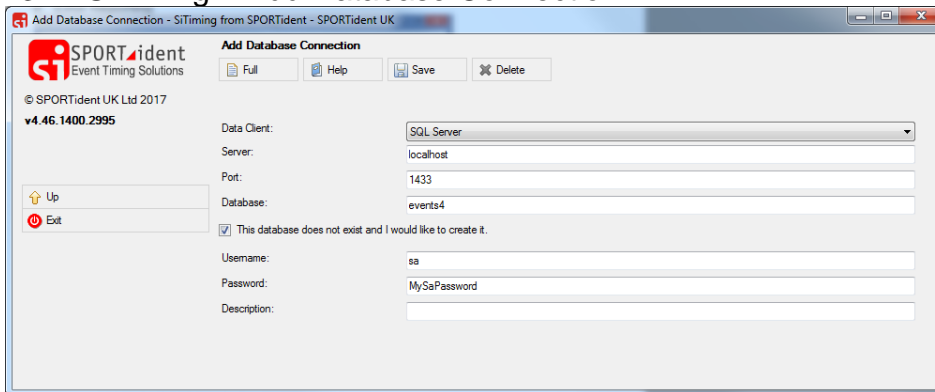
Add Database Connection - SiTiming from SPORTident - SPORTident UK

SPORTident
Event Timing Solutions

© SPORTident UK Ltd 2017
v4.46.1400.2995

Up
Exit

Add Database Connection
Full
Help
Save
Delete

Data Client: SQL Server
Server: localhost
Port: 1433
Database: events4
This database does not exist and I would like to create it.
Username: sa
Password: MySaPassword
Description: